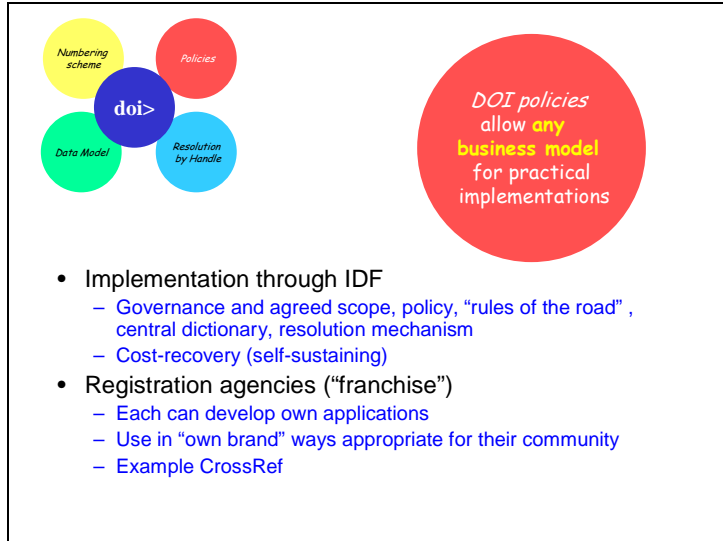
Numbering scheme

Policies

doi>

Data Model

Resolution by Handle

DOI policies allow any business model for practical implementations

- Implementation through IDF
  - Governance and agreed scope, policy, “rules of the road” , central dictionary, resolution mechanism
  - Cost-recovery (self-sustaining)
- Registration agencies (“franchise”)
  - Each can develop own applications
  - Use in “own brand” ways appropriate for their community
  - Example CrossRef